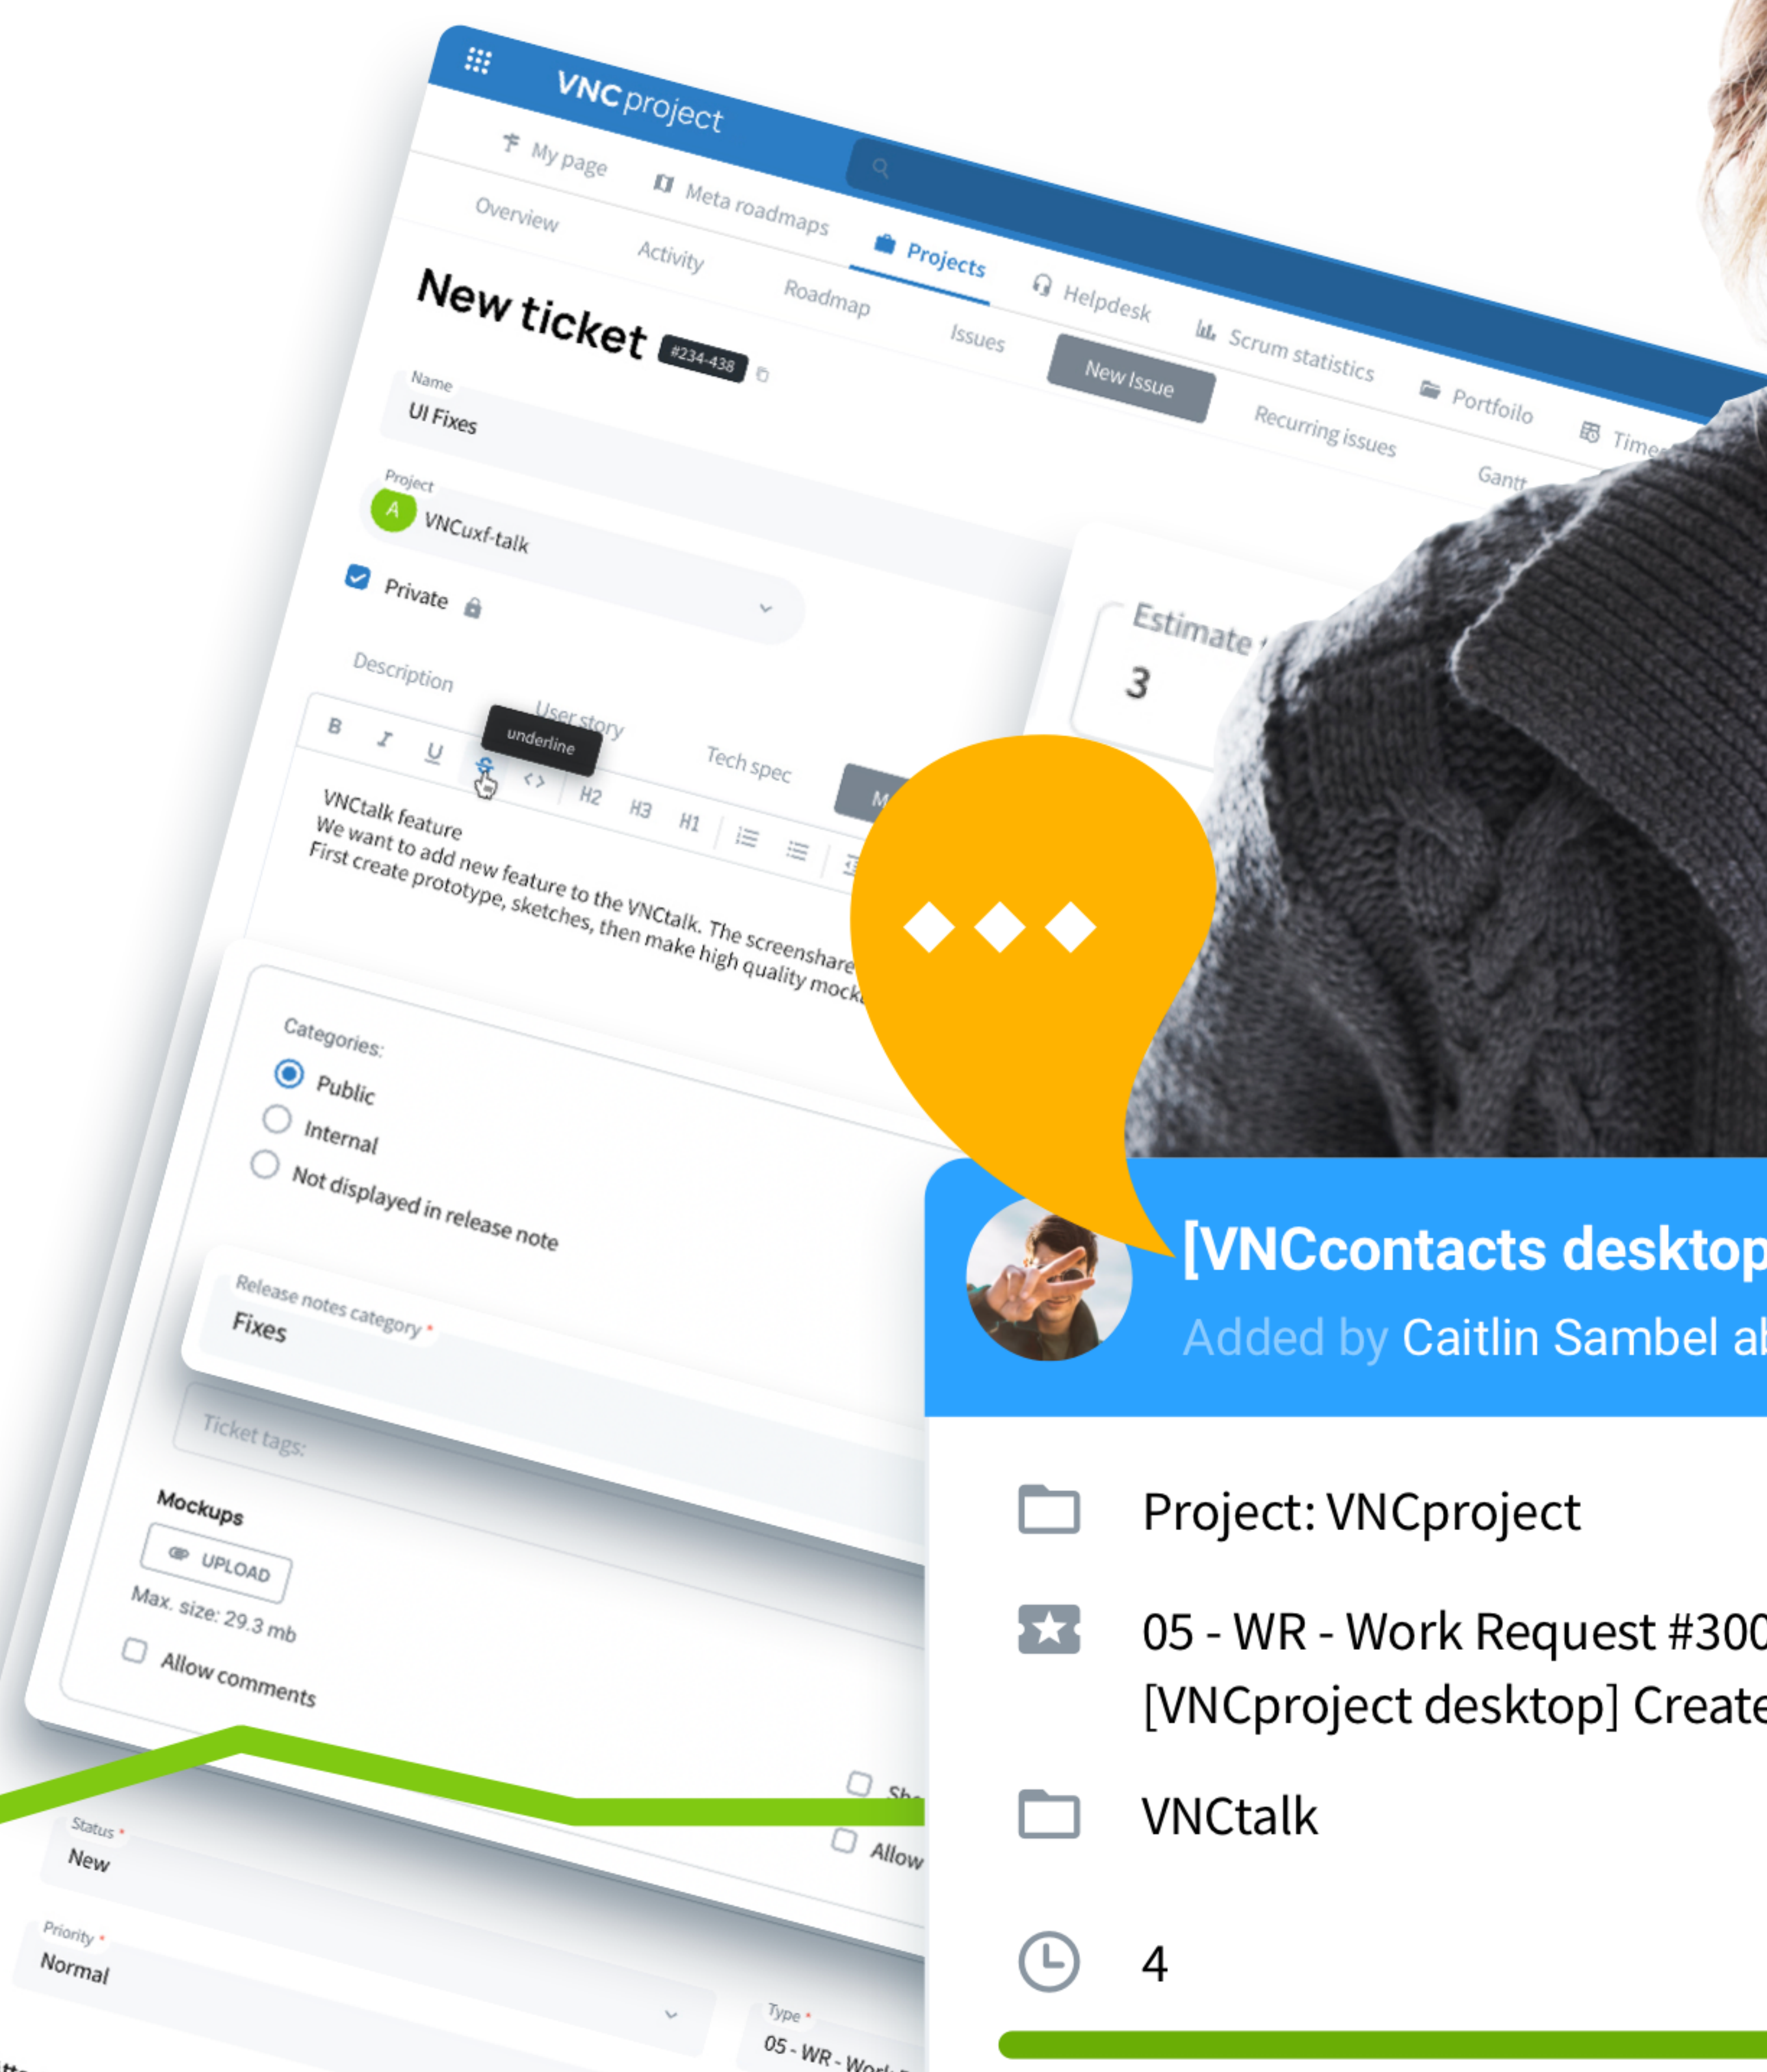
VNCproject

My page
Meta roadmaps
Projects
Helpdesk
Scrum statistics
Portfolio
Time

Overview
Activity
Roadmap
Issues
New Issue
Recurring issues
Gantt

New ticket #234-438

Name
UI Fixes

Project
A VNCuxf-talk

Private

Description
User story
Tech spec
M

underline
B I U H2 H3 H1

VNCtalk feature
We want to add new feature to the VNCtalk. The screenshare
First create prototype, sketches, then make high quality mock

Estimate
3

Categories:
Public
Internal
Not displayed in release note

Release notes category *
Fixes

Ticket tags:

Mockups
UPLOAD
Max. size: 29.3 mb
Allow comments

Sh
Allow

Status *
New

Priority *
Normal

Type *
05 - WR - Work

[VNCcontacts desktop
Added by Caitlin Sambel a

Project: VNCproject

05 - WR - Work Request #300
[VNCproject desktop] Create

VNCtalk

4